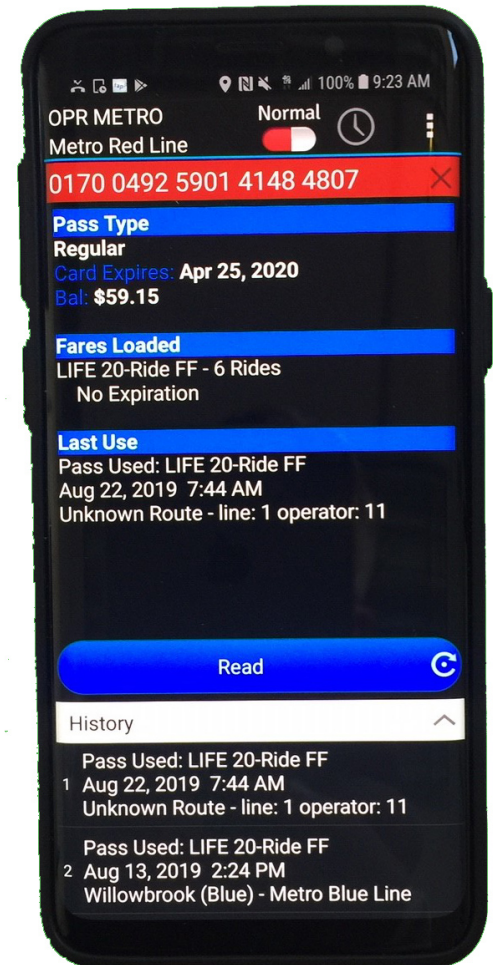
100% 9:23 AM

OPR METRO
Metro Red Line

Normal

0170 0492 5901 4148 4807

Pass Type
Regular
Card Expires: Apr 25, 2020
Bal: $59.15

Fares Loaded
LIFE 20-Ride FF - 6 Rides
No Expiration

Last Use
Pass Used: LIFE 20-Ride FF
Aug 22, 2019 7:44 AM
Unknown Route - line: 1 operator: 11

Read

History

1 Pass Used: LIFE 20-Ride FF
Aug 22, 2019 7:44 AM
Unknown Route - line: 1 operator: 11

2 Pass Used: LIFE 20-Ride FF
Aug 13, 2019 2:24 PM
Willowbrook (Blue) - Metro Blue Line